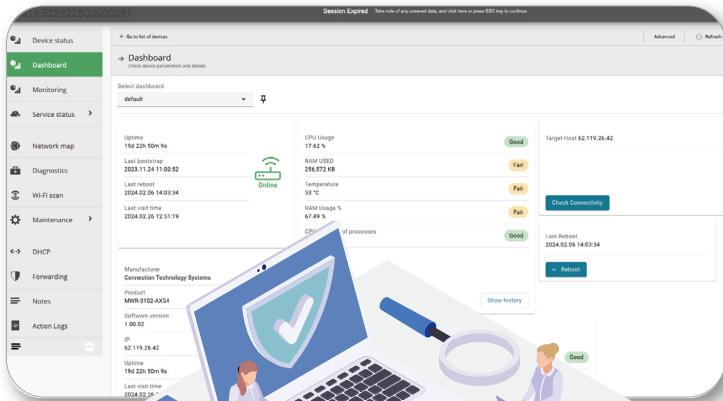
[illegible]19-528922BQ0000091

Session Expired Take note of any unsaved data, and click here or press ESC key to continue.

Device status
Dashboard
Monitoring
Service status
Network map
Diagnostics
Wi-Fi scan
Maintenance
DHCP
Forwarding
Notes
Action Logs

← Go to list of devices

Advanced
Refresh

→ Dashboard
Check device parameters and details

Select dashboard
default

Uptime
19d 22h 50m 9s
Last bootstrap
2023.11.24 11:00:52
Last reboot
2024.02.06 14:03:34
Last visit time
2024.02.26 12:51:19

Online

CPU Usage
17.62 %
Good
RAM USED
256,572 KB
Fair
Temperature
53 °C
Fair
RAM Usage %
67.49 %
Fair
CPU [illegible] of processes
Good

Target Host 62.119.26.42

Check Connectivity

Last Reboot
2024.02.06 14:03:34

Reboot

Manufacturer
Connection Technology Systems
Product
MWR-3102-AXS4
Software version
1.00.02
IP
62.119.26.42
Uptime
19d 22h 50m 9s
Last visit time
2024.02.2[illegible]

Show history

Good